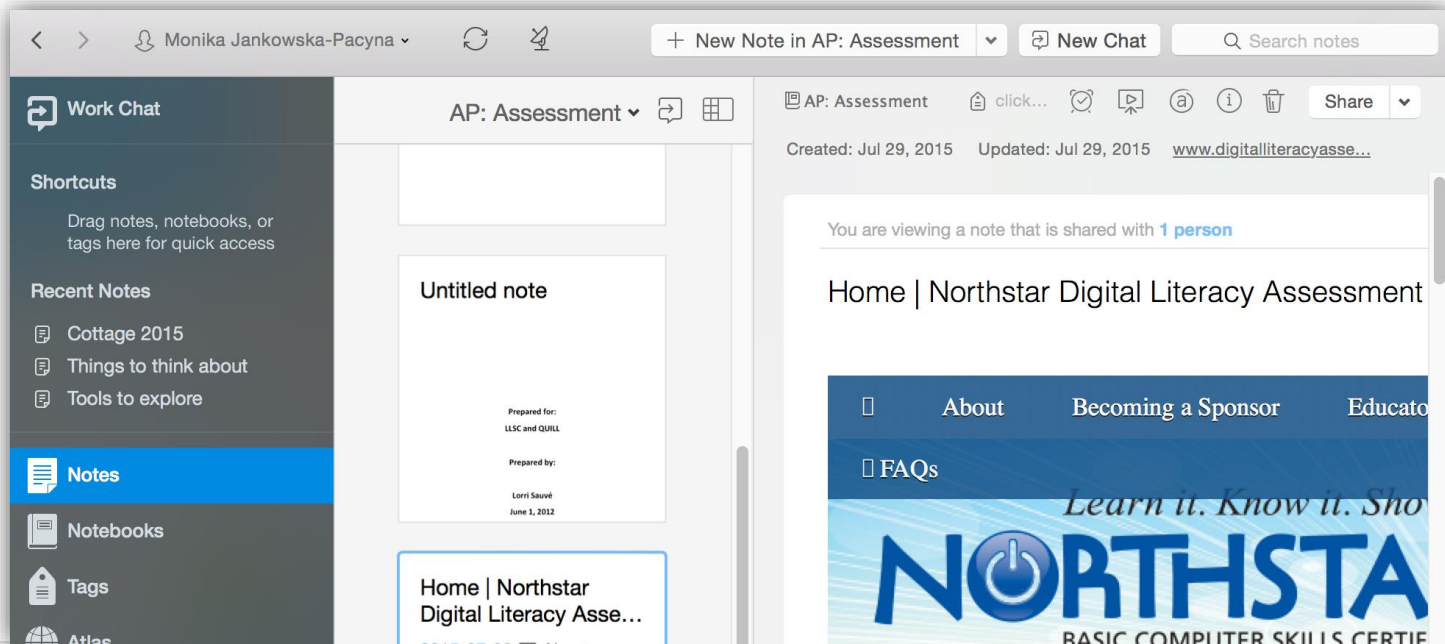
Monika Jankowska-Pacyna

New Note in AP: Assessment

New Chat

Search notes

Work Chat

Shortcuts

Drag notes, notebooks, or tags here for quick access

Recent Notes

Cottage 2015

Things to think about

Tools to explore

Notes

Notebooks

Tags

Atlas

AP: Assessment

Untitled note

Prepared for:
LLSC and QUILL

Prepared by:

Lorri Sauvé
June 1, 2012

Home | Northstar Digital Literacy Asse...

AP: Assessment

click...

Share

Created: Jul 29, 2015 Updated: Jul 29, 2015 www.digitalliteracyasse...

You are viewing a note that is shared with 1 person

Home | Northstar Digital Literacy Assessment

About Becoming a Sponsor Educato

FAQs

Learn it. Know it. Sho

NORTHSTA

BASIC COMPUTER SKILLS CERTIF